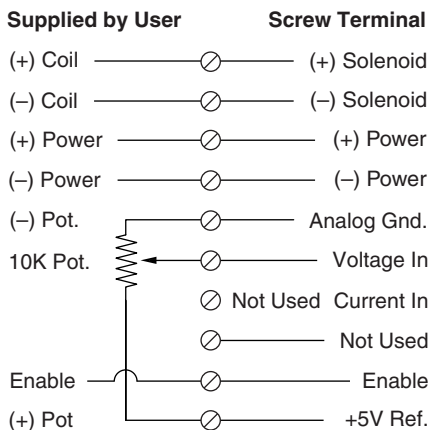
Supplied by User

Screw Terminal

(+) Coil

(+) Solenoid

(–) Coil

(–) Solenoid

(+) Power

(+) Power

(–) Power

(–) Power

(–) Pot.

Analog Gnd.

10K Pot.

Voltage In

Not Used

Current In

Not Used

Enable

Enable

(+) Pot

+5V Ref.